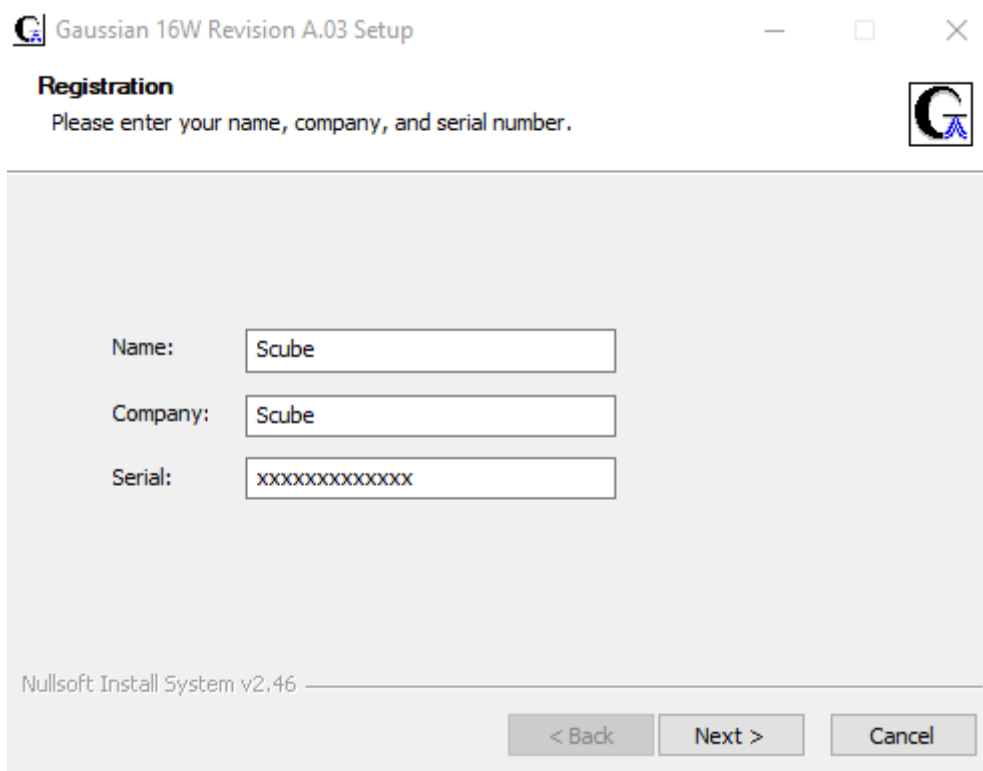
Gaussian 16W Revision A.03 Setup

Registration
Please enter your name, company, and serial number.

Name: Scube
Company: Scube
Serial: xxxxxxxxxxxxx

Nullsoft Install System v2.46

< Back
Next >
Cancel